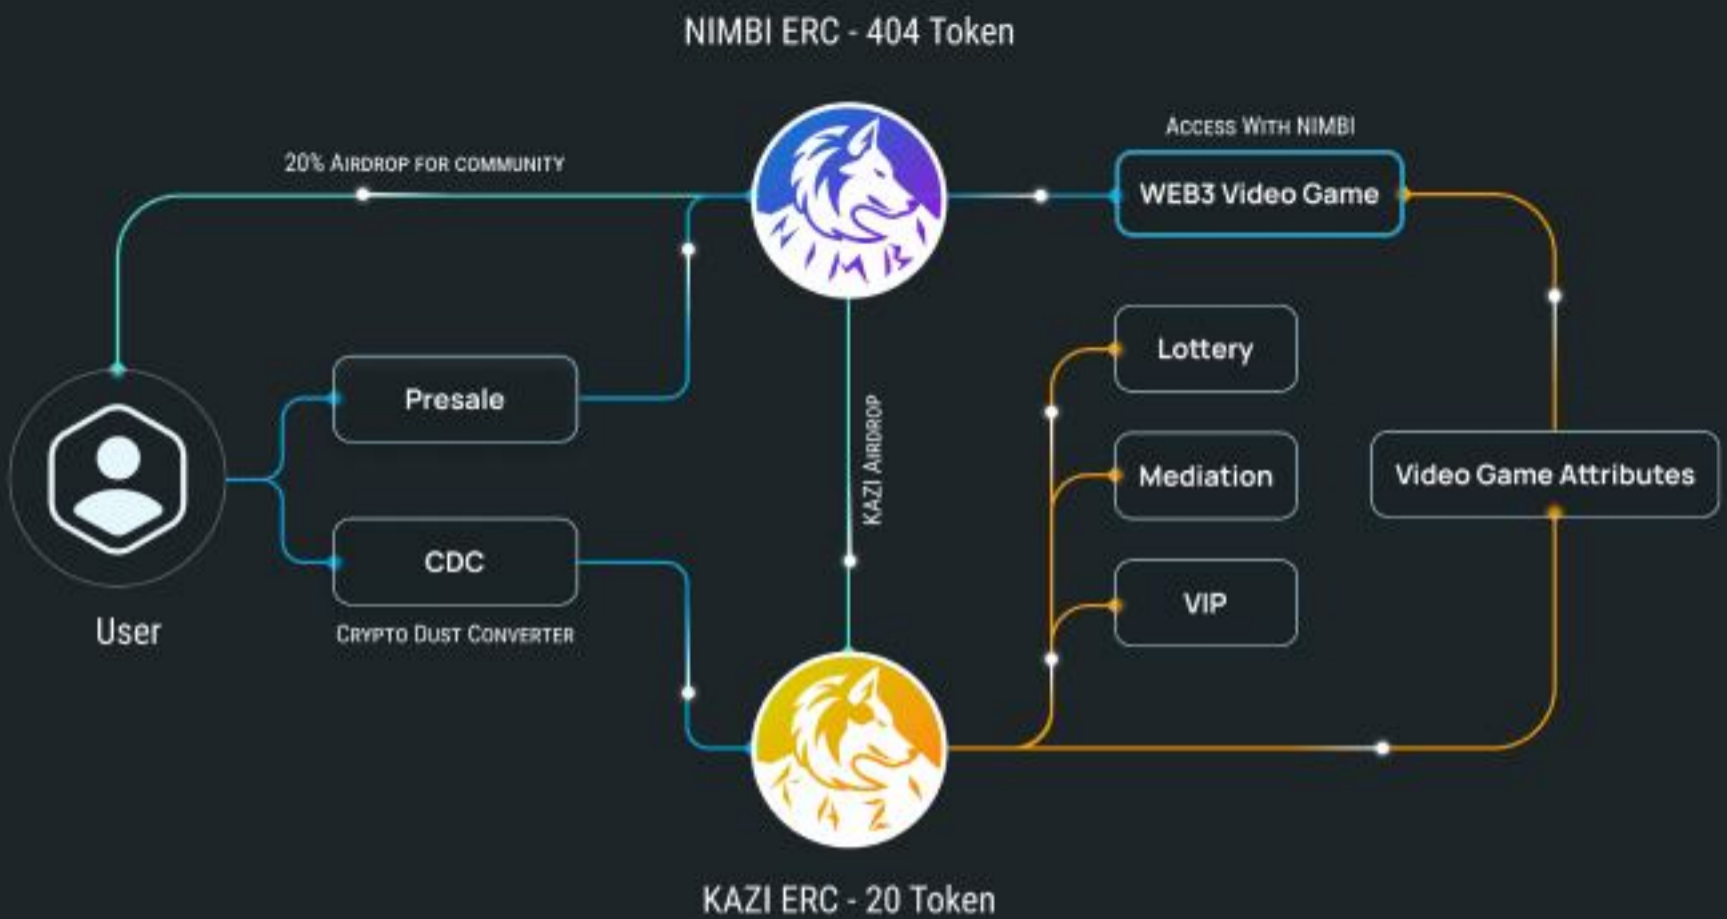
NIMBI ERC - 404 Token

20% Airdrop for community

NIMBI

Access With NIMBI

WEB3 Video Game

Presale

Lottery

KAZI AIRDROP

Mediation

Video Game Attributes

User

CDC

Crypto Dust Converter

VIP

KAZI

KAZI ERC - 20 Token